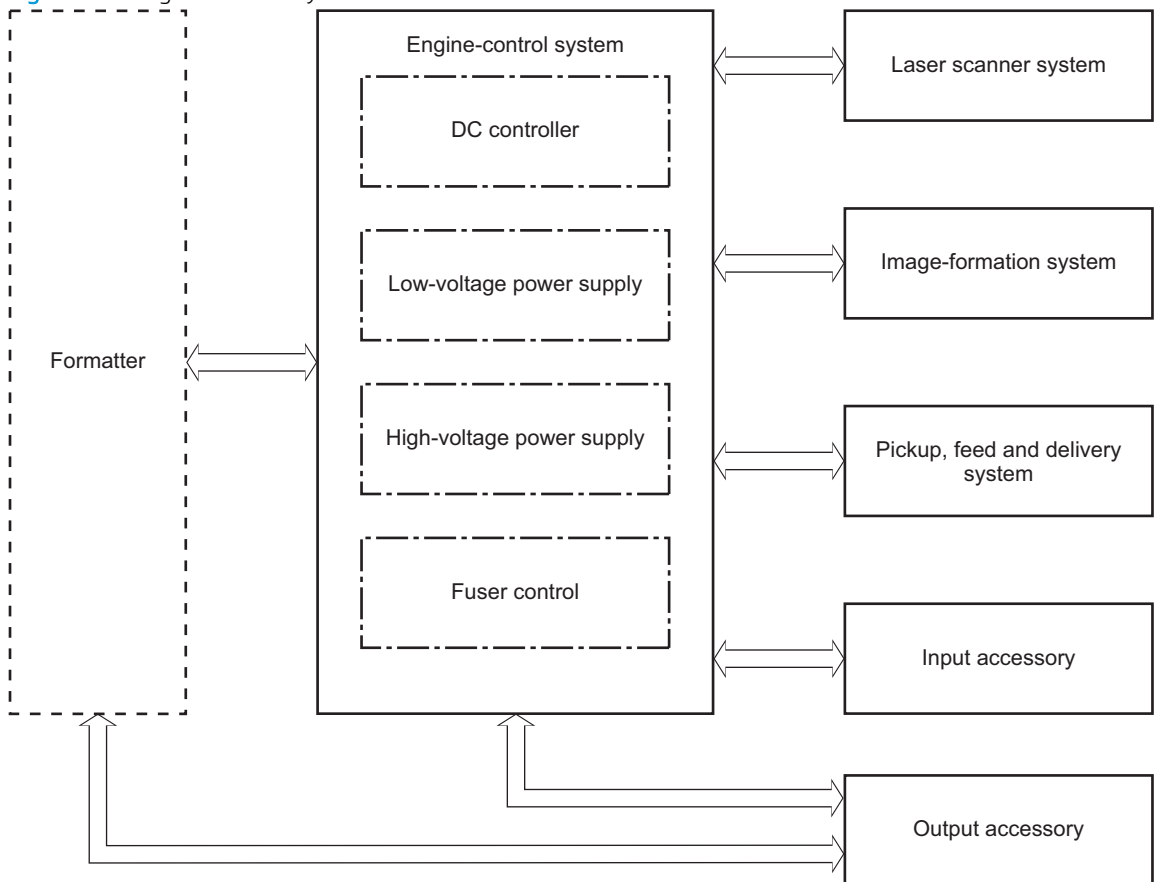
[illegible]

Formatter

Engine-control system

DC controller

Low-voltage power supply

High-voltage power supply

Fuser control

Laser scanner system

Image-formation system

Pickup, feed and delivery system

Input accessory

Output accessory